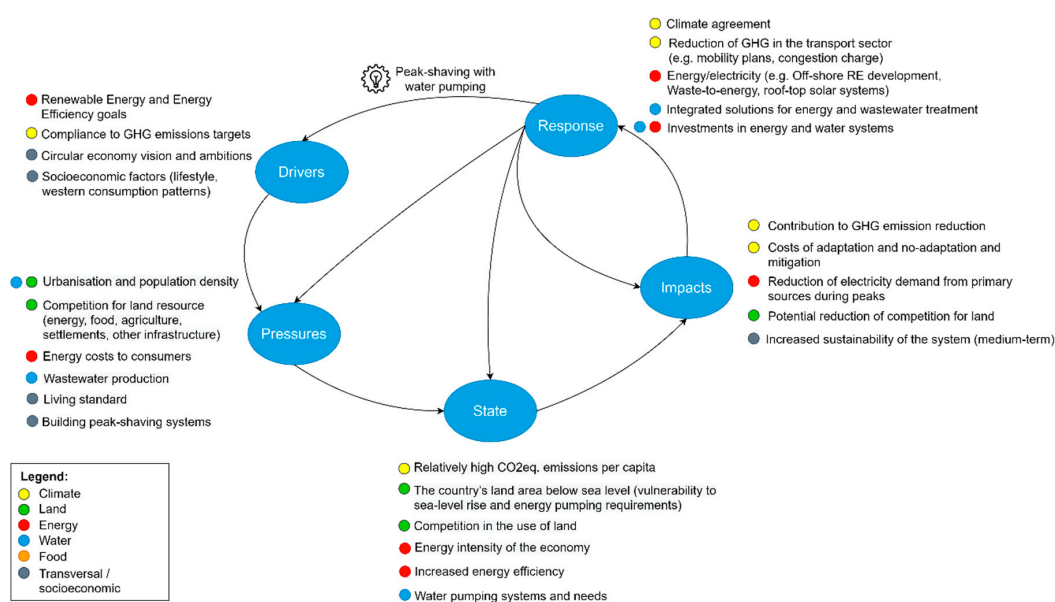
Peak-shaving with water pumping

Climate agreement
Reduction of GHG in the transport sector (e.g. mobility plans, congestion charge)
Energy/electricity (e.g. Off-shore RE development, Waste-to-energy, roof-top solar systems)
Integrated solutions for energy and wastewater treatment
Investments in energy and water systems

Response

Renewable Energy and Energy Efficiency goals
Compliance to GHG emissions targets
Circular economy vision and ambitions
Socioeconomic factors (lifestyle, western consumption patterns)

Drivers

Contribution to GHG emission reduction
Costs of adaptation and no-adaptation and mitigation
Reduction of electricity demand from primary sources during peaks
Potential reduction of competition for land
Increased sustainability of the system (medium-term)

Impacts

Urbanisation and population density
Competition for land resource (energy, food, agriculture, settlements, other infrastructure)
Energy costs to consumers
Wastewater production
Living standard
Building peak-shaving systems

Pressures

State

Legend:
Climate
Land
Energy
Water
Food
Transversal / socioeconomic

Relatively high CO2eq. emissions per capita
The country's land area below sea level (vulnerability to sea-level rise and energy pumping requirements)
Competition in the use of land
Energy intensity of the economy
Increased energy efficiency
Water pumping systems and needs